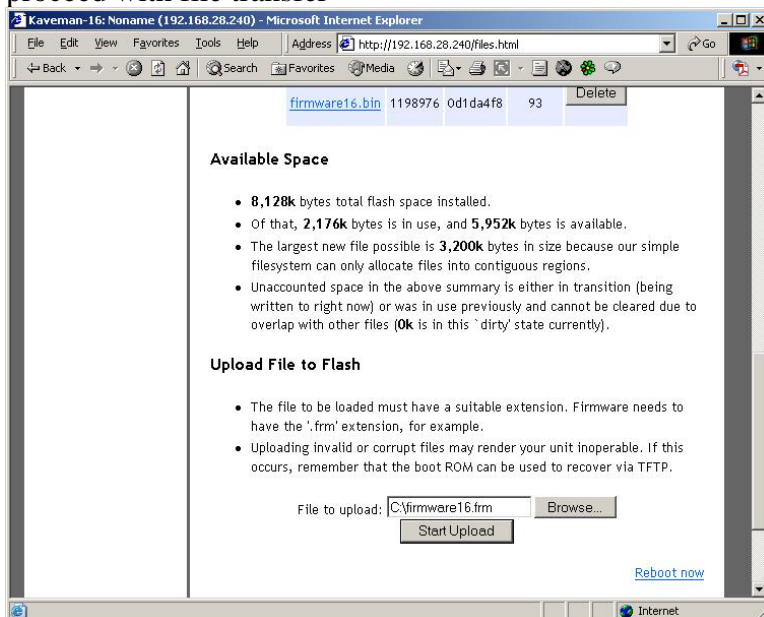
proceed with the transfer

Kaveman-16: Noname (192.168.28.240) - Microsoft Internet Explorer

File Edit View Favorites Tools Help Address http://192.168.28.240/files.html Go

Back Search Favorites Media

| firmware16.bin | 1198976 | 0d1da4f8 | 93 | Delete |
|---|---|---|---|---|

**Available Space**

- **8,128k** bytes total flash space installed.
- Of that, **2,176k** bytes is in use, and **5,952k** bytes is available.
- The largest new file possible is **3,200k** bytes in size because our simple filesystem can only allocate files into contiguous regions.
- Unaccounted space in the above summary is either in transition (being written to right now) or was in use previously and cannot be cleared due to overlap with other files (**0k** is in this `dirty' state currently).

**Upload File to Flash**

- The file to be loaded must have a suitable extension. Firmware needs to have the '.frm' extension, for example.
- Uploading invalid or corrupt files may render your unit inoperable. If this occurs, remember that the boot ROM can be used to recover via TFTP.

File to upload: C:\firmware16.frm Browse...

Start Upload

Reboot now

Internet